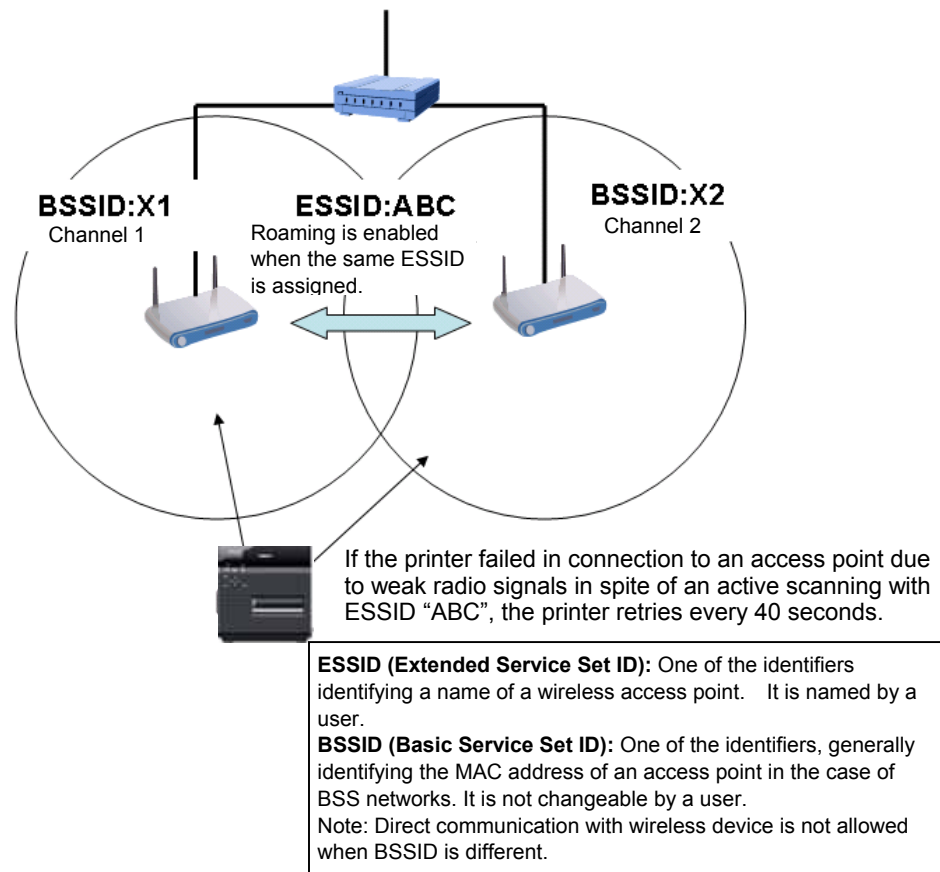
BSSID:X1
Channel 1

ESSID:ABC
Roaming is enabled when the same ESSID is assigned.

BSSID:X2
Channel 2

If the printer failed in connection to an access point due to weak radio signals in spite of an active scanning with ESSID "ABC", the printer retries every 40 seconds.

**ESSID (Extended Service Set ID):** One of the identifiers identifying a name of a wireless access point. It is named by a user.
**BSSID (Basic Service Set ID):** One of the identifiers, generally identifying the MAC address of an access point in the case of BSS networks. It is not changeable by a user.
Note: Direct communication with wireless device is not allowed when BSSID is different.